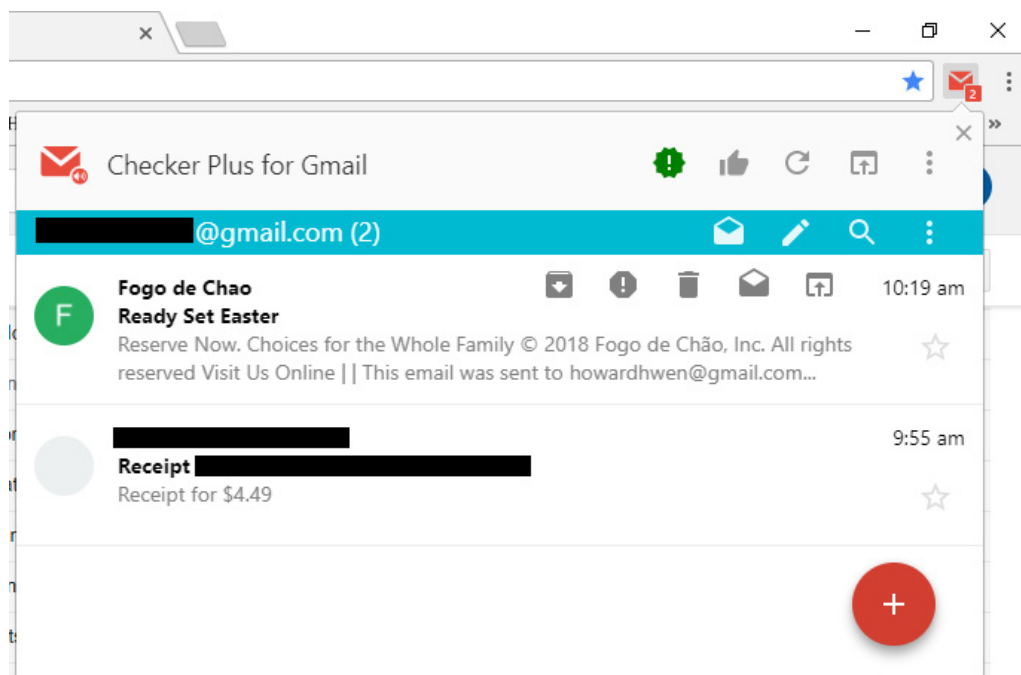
2

Checker Plus for Gmail

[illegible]@gmail.com (2)

F

Fogo de Chao
Ready Set Easter
Reserve Now. Choices for the Whole Family © 2018 Fogo de Chão, Inc. All rights reserved Visit Us Online | | This email was sent to howardhwen@gmail.com...

10:19 am

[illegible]
Receipt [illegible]
Receipt for $4.49

9:55 am

+